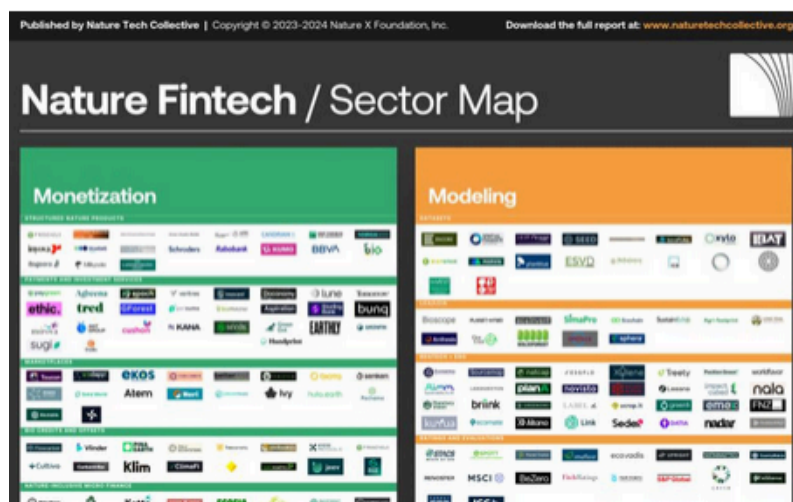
Published by Nature Tech Collective | Copyright © 2023-2024 Nature X Foundation, Inc.

Download the full report at: www.naturetechcollective.org

Nature Fintech / Sector Map

Monetization

STRUCTURED NATURE PRODUCTS

Schroders Rabobank KUMO BBVA

PAYMENTS AND INVESTMENT SERVICES

Aglaia epoch ethic. tred luna bunq KANA EARTHY sugi

MARKETPLACES

ekos Atem ivy

BIO CREDITS AND OFFSETS

Cultivo Klim

NATURE-INCLUSIVE MICRO FINANCE

Modeling

DATASETS

SEED Oxyle ESVD

TRACKING

Bioscope SimaPro

METRICS + ESG

Treely nala planA briink FNZ Sedex nadar

RATINGS AND EVALUATIONS

MSCI BeZero ecovadis